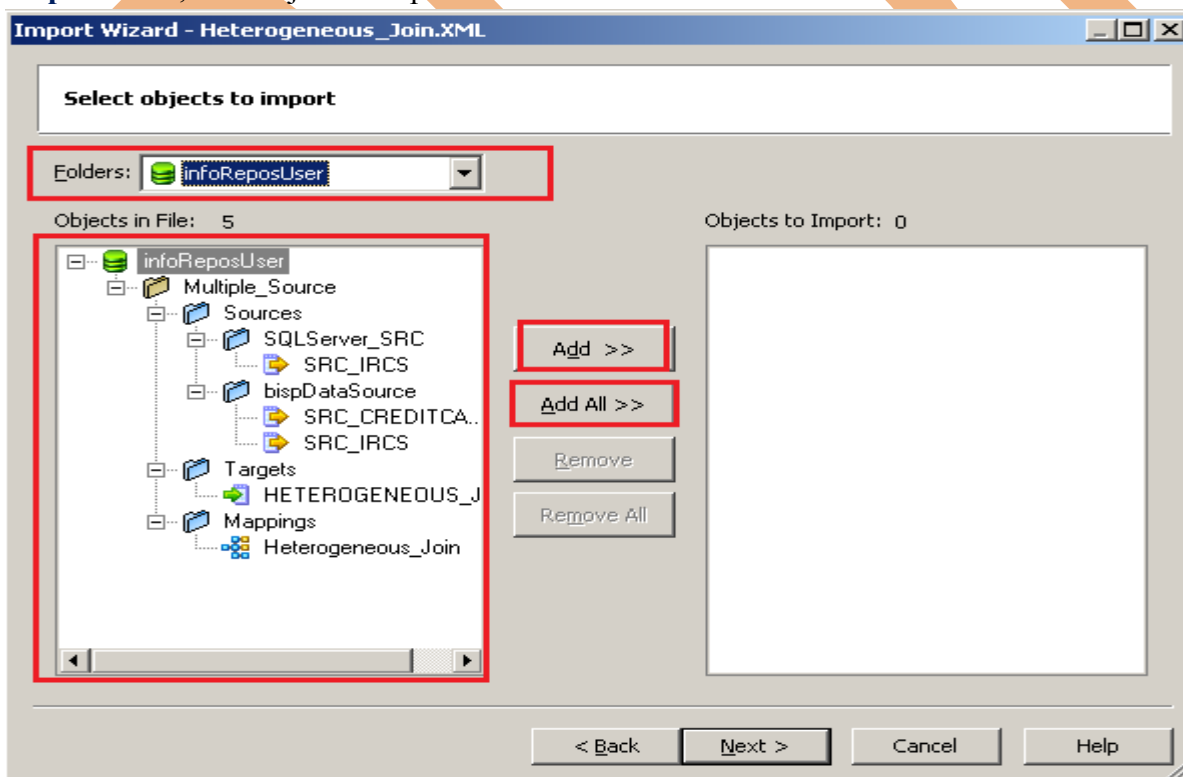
Import Wizard - Heterogeneous_Join.XML

Select objects to import

Folders: infoReposUser

Objects in File: 5

infoReposUser
Multiple_Source
Sources
SQLServer_SRC
SRC_IRCS
bispDataSource
SRC_CREDITCA..
SRC_IRCS
Targets
HETEROGENEOUS_J
Mappings
Heterogeneous_Join

Add >>
Add All >>
Remove
Remove All

Objects to Import: 0

< Back
Next >
Cancel
Help